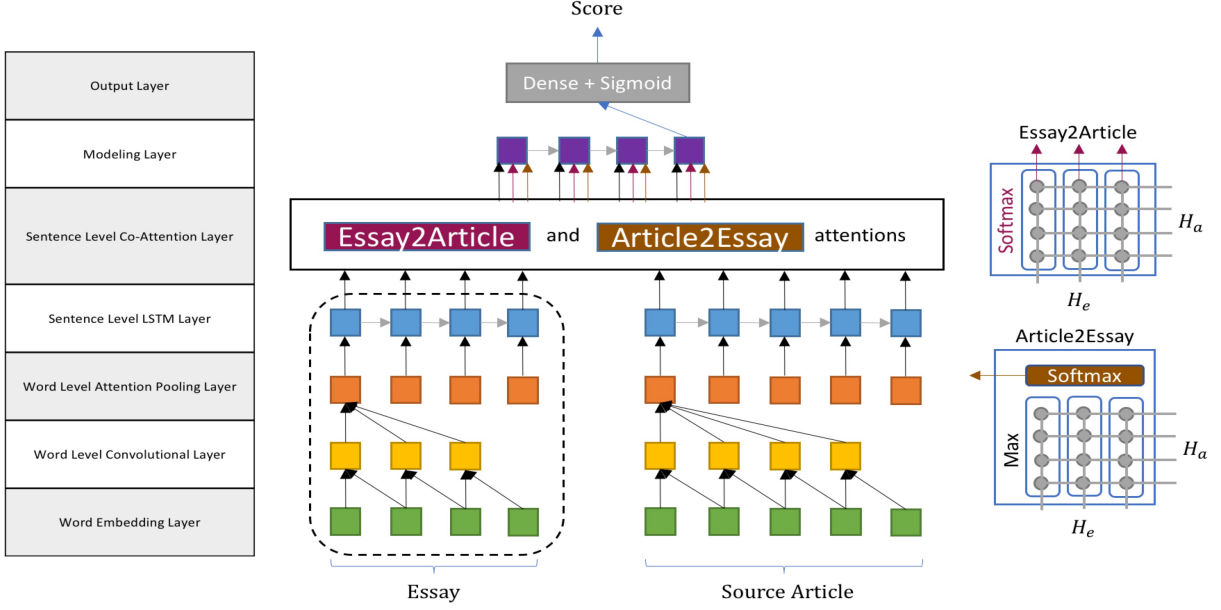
Output Layer

Modeling Layer

Sentence Level Co-Attention Layer

Sentence Level LSTM Layer

Word Level Attention Pooling Layer

Word Level Convolutional Layer

Word Embedding Layer

Score

Dense + Sigmoid

Essay2Article and Article2Essay attentions

Essay

Source Article

Essay2Article

Softmax

$H_a$

$H_e$

Article2Essay

Softmax

Max

$H_a$

$H_e$